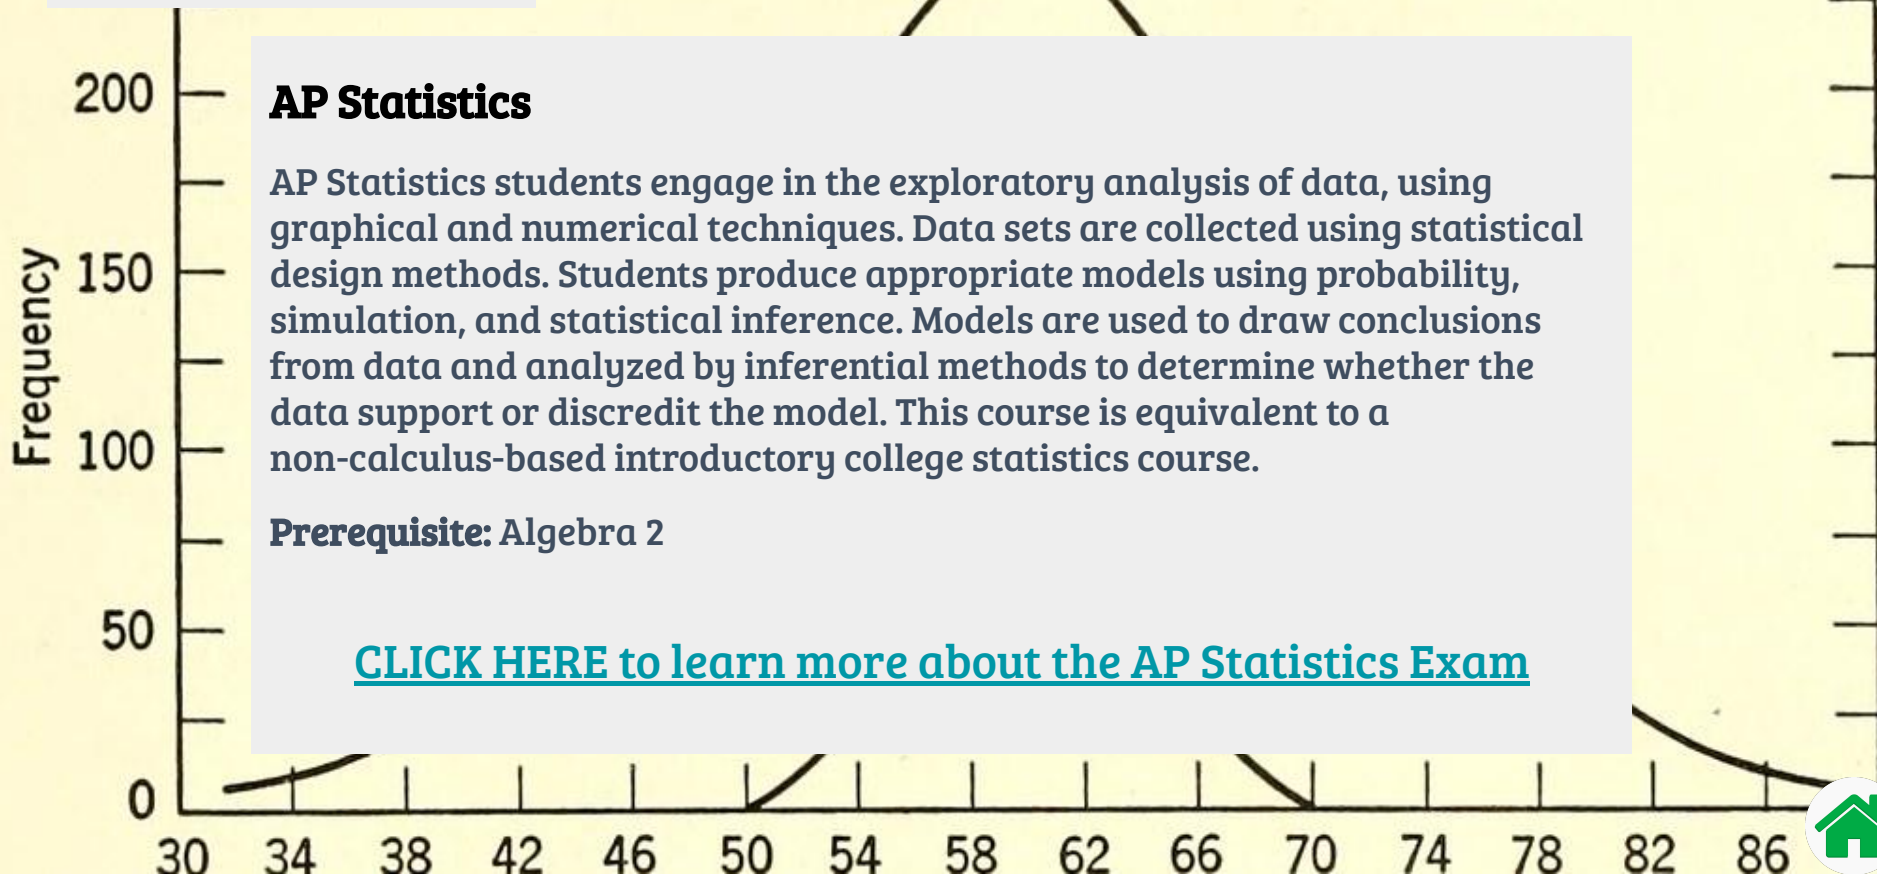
200
150
100
50
0
Frequency
30 34 38 42 46 50 54 58 62 66 70 74 78 82 86

AP Statistics

AP Statistics students engage in the exploratory analysis of data, using graphical and numerical techniques. Data sets are collected using statistical design methods. Students produce appropriate models using probability, simulation, and statistical inference. Models are used to draw conclusions from data and analyzed by inferential methods to determine whether the data support or discredit the model. This course is equivalent to a non-calculus-based introductory college statistics course.

Prerequisite: Algebra 2

CLICK HERE to learn more about the AP Statistics Exam